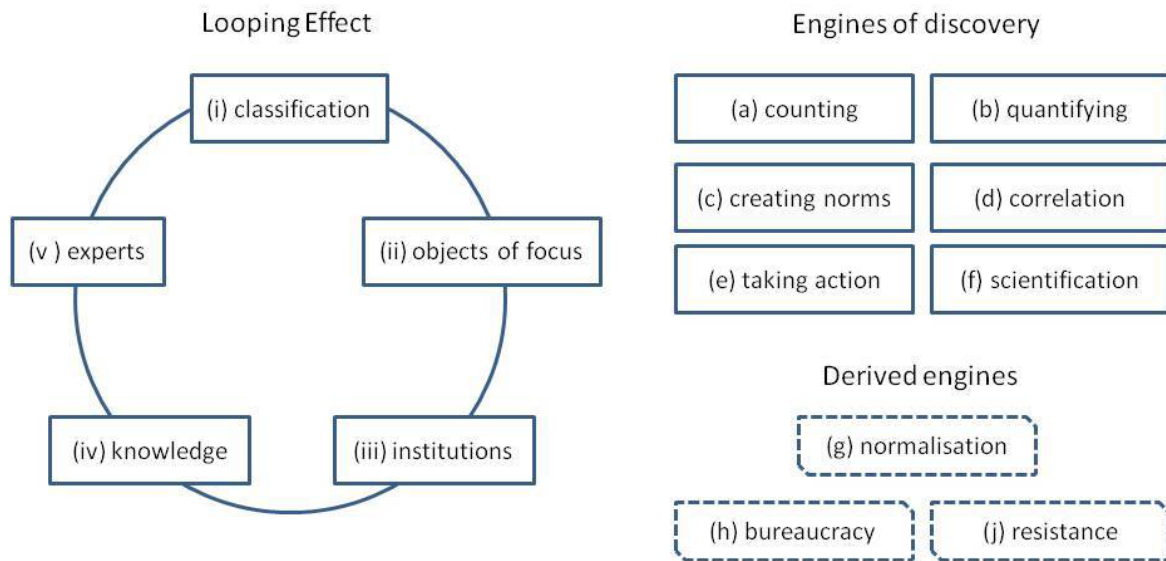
Looping Effect

(i) classification

(v ) experts

(ii) objects of focus

(iv) knowledge

(iii) institutions

Engines of discovery

(a) counting

(b) quantifying

(c) creating norms

(d) correlation

(e) taking action

(f) scientification

Derived engines

(g) normalisation

(h) bureaucracy

(j) resistance